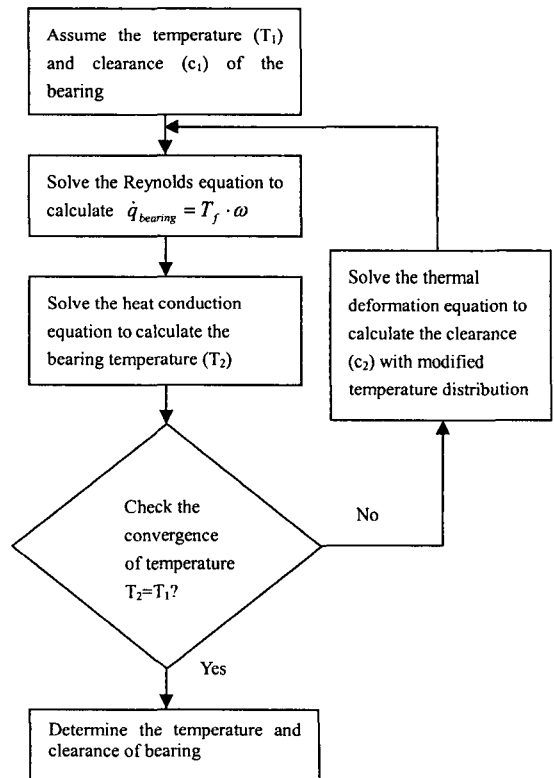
Assume the temperature ($T_1$) and clearance ($c_1$) of the bearing

Solve the Reynolds equation to calculate $\dot{q}_{bearing} = T_f \cdot \omega$

Solve the heat conduction equation to calculate the bearing temperature ($T_2$)

Check the convergence of temperature $T_2$=$T_1$?

No

Solve the thermal deformation equation to calculate the clearance ($c_2$) with modified temperature distribution

Yes

Determine the temperature and clearance of bearing